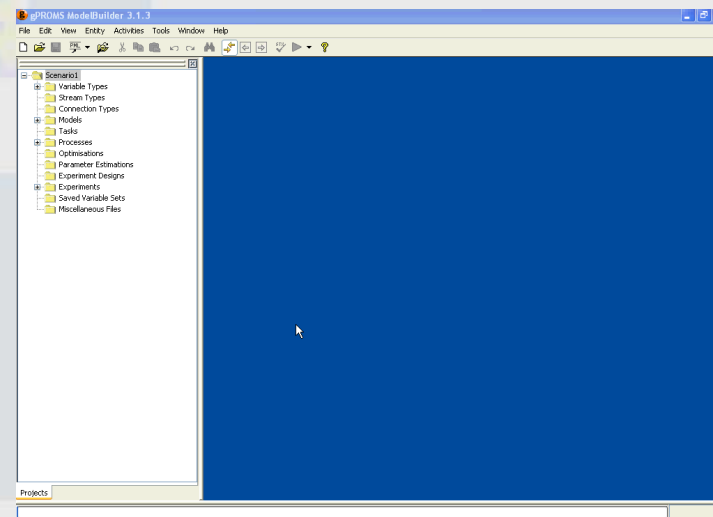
gPROMS ModelBuilder 3.1.3

File Edit View Entity Activities Tools Window Help

Scenario1
Variable Types
Stream Types
Connection Types
Models
Tasks
Processes
Optimisations
Parameter Estimations
Experiment Designs
Experiments
Saved Variable Sets
Miscellaneous Files

Projects